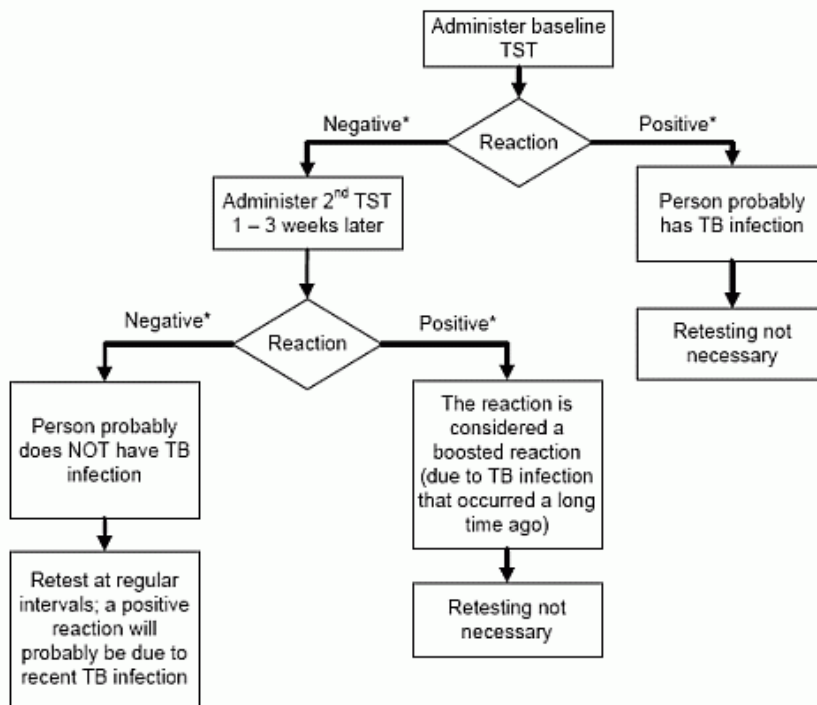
Administer baseline TST

Negative*

Reaction

Positive*

Administer 2$^{nd}$ TST 1 – 3 weeks later

Person probably has TB infection

Retesting not necessary

Negative*

Reaction

Positive*

Person probably does NOT have TB infection

The reaction is considered a boosted reaction (due to TB infection that occurred a long time ago)

Retest at regular intervals; a positive reaction will probably be due to recent TB infection

Retesting not necessary